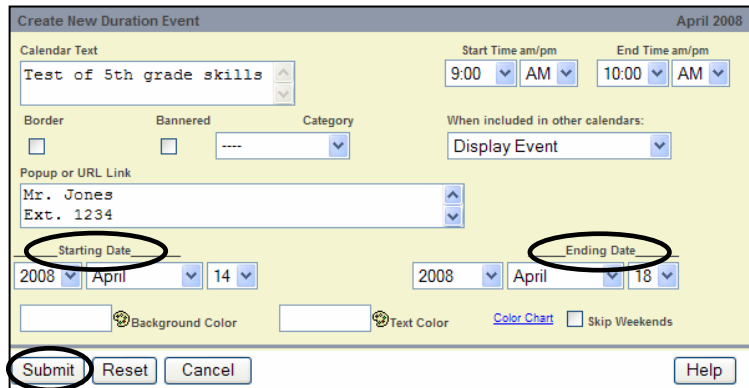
Create New Duration Event April 2008

Calendar Text
Test of 5th grade skills

Start Time am/pm
9:00 AM

End Time am/pm
10:00 AM

Border

Bannered

Category
----

When included in other calendars:
Display Event

Popup or URL Link
Mr. Jones
Ext. 1234

Starting Date
2008 April 14

Ending Date
2008 April 18

Background Color

Text Color

Color Chart

Skip Weekends

Submit Reset Cancel

Help